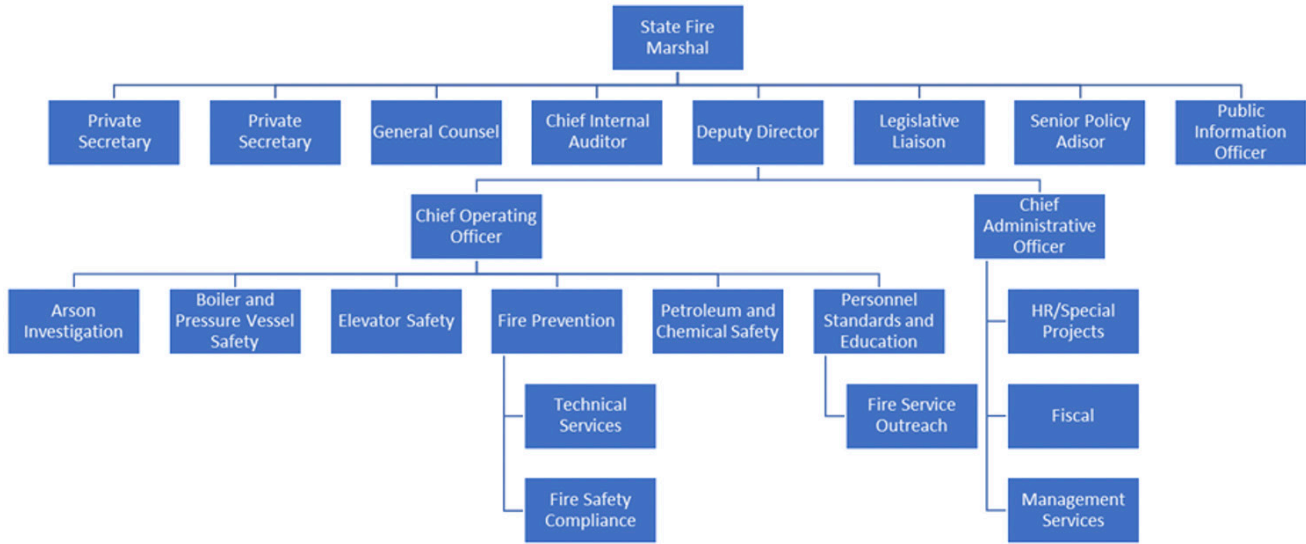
State Fire Marshal

Private Secretary

Private Secretary

General Counsel

Chief Internal Auditor

Deputy Director

Legislative Liaison

Senior Policy Adisor

Public Information Officer

Chief Operating Officer

Chief Administrative Officer

Arson Investigation

Boiler and Pressure Vessel Safety

Elevator Safety

Fire Prevention

Petroleum and Chemical Safety

Personnel Standards and Education

HR/Special Projects

Technical Services

Fire Service Outreach

Fiscal

Fire Safety Compliance

Management Services